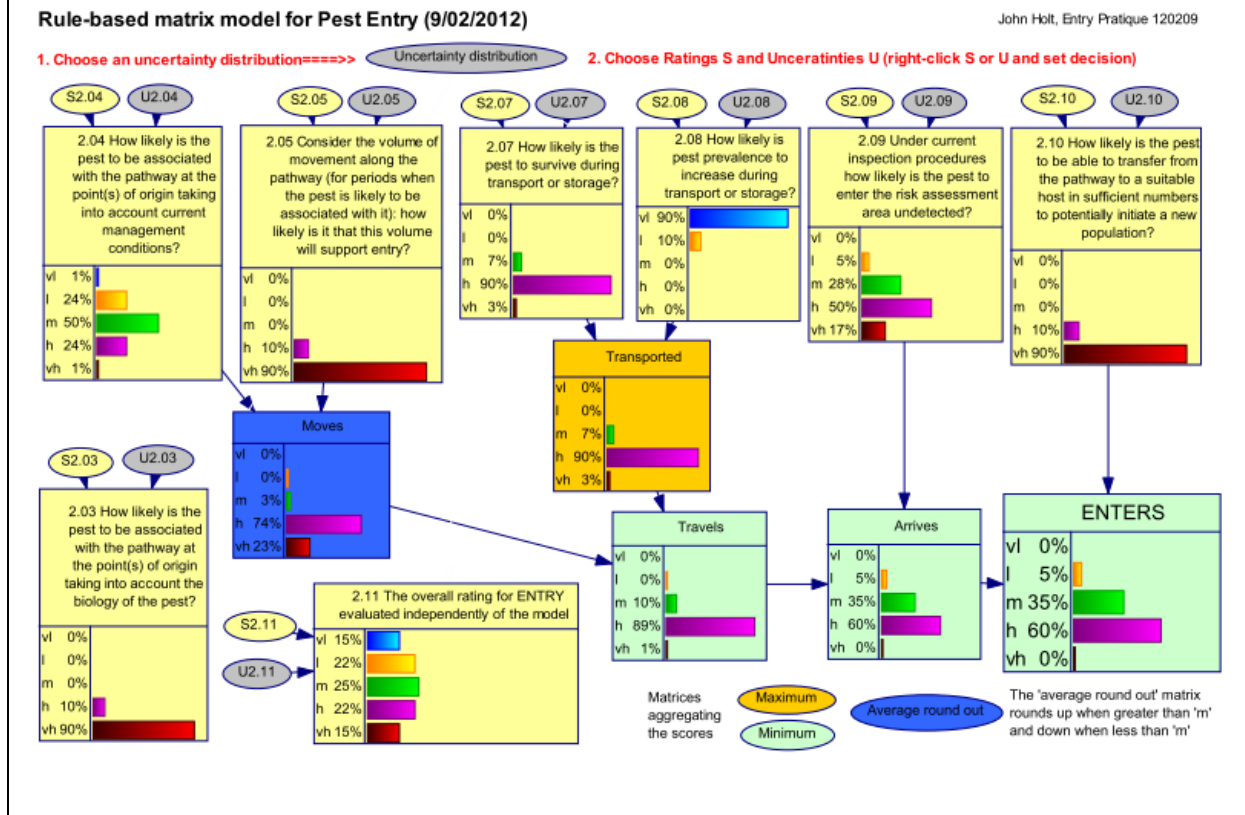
Rule-based matrix model for Pest Entry (9/02/2012)

John Holt, Entry Pratique 120209

1. Choose an uncertainty distribution====>> Uncertainty distribution

2. Choose Ratings S and Uncreatinties U (right-click S or U and set decision)

S2.04 U2.04

2.04 How likely is the pest to be associated with the pathway at the point(s) of origin taking into account current management conditions?

vl 1%
l 24%
m 50%
h 24%
vh 1%

S2.05 U2.05

2.05 Consider the volume of movement along the pathway (for periods when the pest is likely to be associated with it): how likely is it that this volume will support entry?

vl 0%
l 0%
m 0%
h 10%
vh 90%

S2.07 U2.07

2.07 How likely is the pest to survive during transport or storage?

vl 0%
l 0%
m 7%
h 90%
vh 3%

S2.08 U2.08

2.08 How likely is pest prevalence to increase during transport or storage?

vl 90%
l 10%
m 0%
h 0%
vh 0%

S2.09 U2.09

2.09 Under current inspection procedures how likely is the pest to enter the risk assessment area undetected?

vl 0%
l 5%
m 28%
h 50%
vh 17%

S2.10 U2.10

2.10 How likely is the pest to be able to transfer from the pathway to a suitable host in sufficient numbers to potentially initiate a new population?

vl 0%
l 0%
m 0%
h 10%
vh 90%

Transported

vl 0%
l 0%
m 7%
h 90%
vh 3%

Moves

vl 0%
l 0%
m 3%
h 74%
vh 23%

S2.03 U2.03

2.03 How likely is the pest to be associated with the pathway at the point(s) of origin taking into account the biology of the pest?

vl 0%
l 0%
m 0%
h 10%
vh 90%

Travels

vl 0%
l 0%
m 10%
h 89%
vh 1%

Arrives

vl 0%
l 5%
m 35%
h 60%
vh 0%

ENTERS

vl 0%
l 5%
m 35%
h 60%
vh 0%

S2.11 U2.11

2.11 The overall rating for ENTRY evaluated independently of the model

vl 15%
l 22%
m 25%
h 22%
vh 15%

Matrices aggregating the scores

Maximum

Minimum

Average round out

The 'average round out' matrix rounds up when greater than 'm' and down when less than 'm'